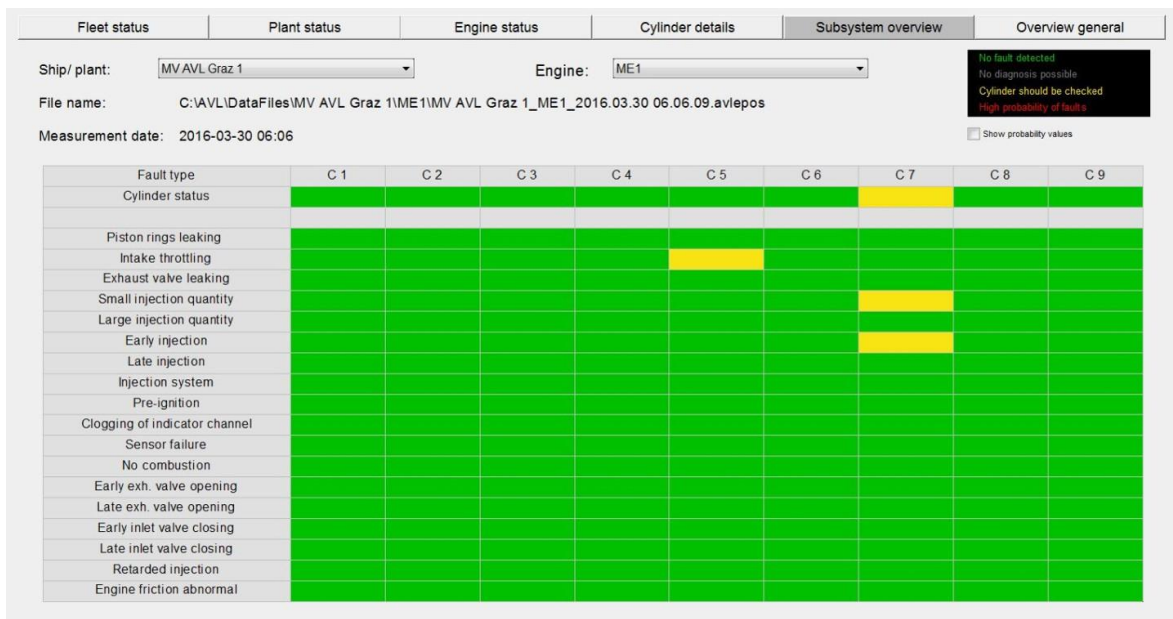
Fleet status | Plant status | Engine status | Cylinder details | Subsystem overview | Overview general

Ship/ plant: MV AVL Graz 1

Engine: ME1

No fault detected
No diagnosis possible
Cylinder should be checked
High probability of faults

File name: C:\AVL\DataFiles\MV AVL Graz 1\ME1\MV AVL Graz 1_ME1_2016.03.30 06.06.09.avlepos

Show probability values

Measurement date: 2016-03-30 06:06

| Fault type | C 1 | C 2 | C 3 | C 4 | C 5 | C 6 | C 7 | C 8 | C 9 |
|---|---|---|---|---|---|---|---|---|---|
| Cylinder status | | | | | | | | | |
| | | | | | | | | | |
| Piston rings leaking | | | | | | | | | |
| Intake throttling | | | | | | | | | |
| Exhaust valve leaking | | | | | | | | | |
| Small injection quantity | | | | | | | | | |
| Large injection quantity | | | | | | | | | |
| Early injection | | | | | | | | | |
| Late injection | | | | | | | | | |
| Injection system | | | | | | | | | |
| Pre-ignition | | | | | | | | | |
| Clogging of indicator channel | | | | | | | | | |
| Sensor failure | | | | | | | | | |
| No combustion | | | | | | | | | |
| Early exh. valve opening | | | | | | | | | |
| Late exh. valve opening | | | | | | | | | |
| Early inlet valve closing | | | | | | | | | |
| Late inlet valve closing | | | | | | | | | |
| Retarded injection | | | | | | | | | |
| Engine friction abnormal | | | | | | | | | |